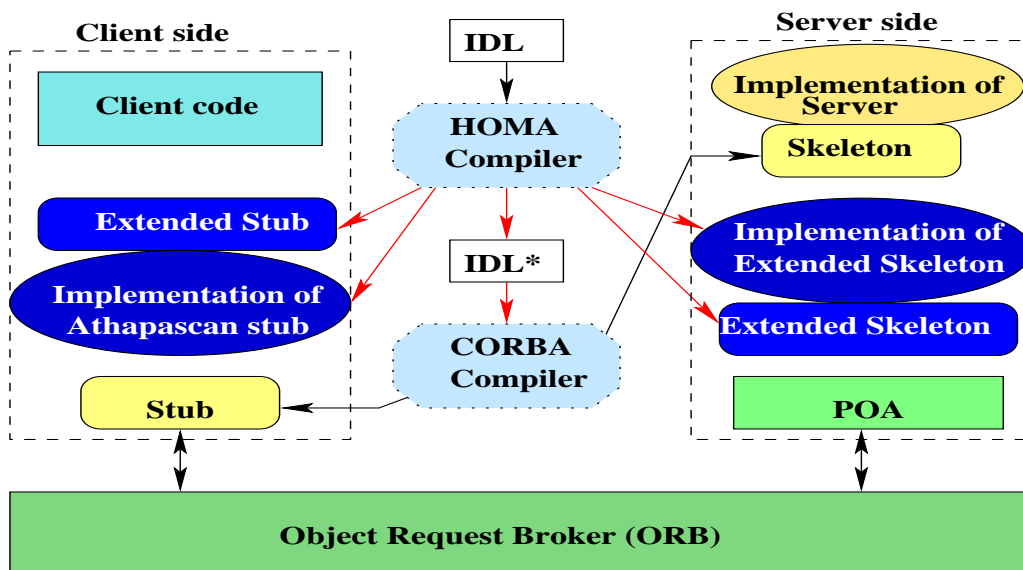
Client side

Client code

Extended Stub

Implementation of Athapascan stub

Stub

IDL

HOMA Compiler

IDL*

CORBA Compiler

Server side

Implementation of Server

Skeleton

Implementation of Extended Skeleton

Extended Skeleton

POA

Object Request Broker (ORB)